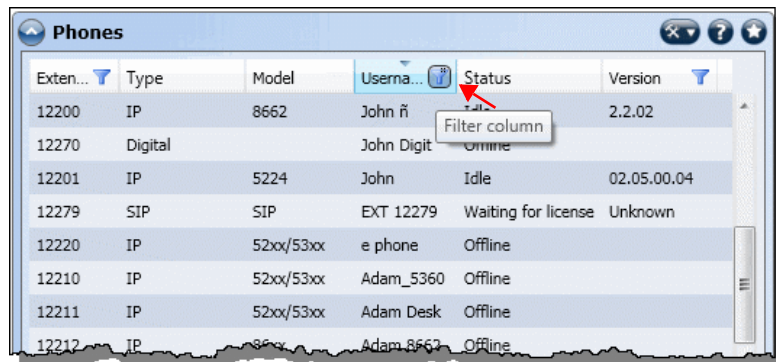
Phones

| Exten... | Type | Model | Userna... | Status | Version |
|---|---|---|---|---|---|
| 12200 | IP | 8662 | John ñ | Idle | 2.2.02 |
| 12270 | Digital | | John Digit | Offline | |
| 12201 | IP | 5224 | John | Idle | 02.05.00.04 |
| 12279 | SIP | SIP | EXT 12279 | Waiting for license | Unknown |
| 12220 | IP | 52xx/53xx | e phone | Offline | |
| 12210 | IP | 52xx/53xx | Adam_5360 | Offline | |
| 12211 | IP | 52xx/53xx | Adam Desk | Offline | |
| 12212 | IP | 86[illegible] | Adam 8662 | Offline | |

Filter column